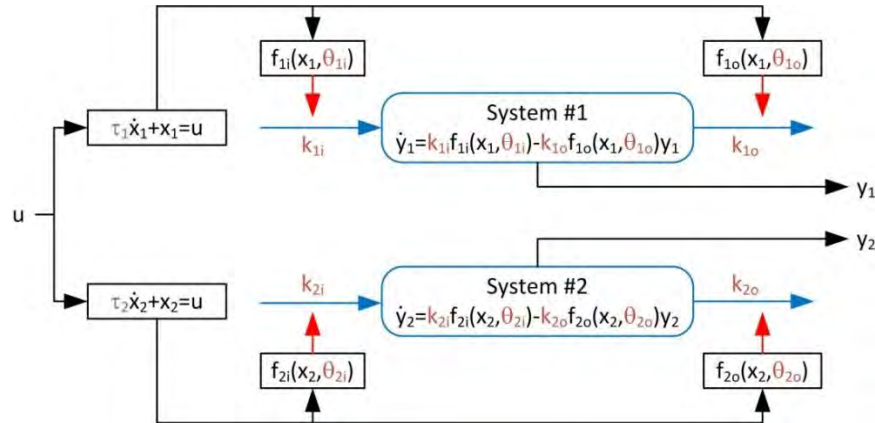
$f_{1i}(x_1, \theta_{1i})$

$f_{1o}(x_1, \theta_{1o})$

$\tau_1\dot{x}_1 + x_1 = u$

$k_{1i}$

System #1

$\dot{y}_1 = k_{1i}f_{1i}(x_1, \theta_{1i}) - k_{1o}f_{1o}(x_1, \theta_{1o})y_1$

$k_{1o}$

$y_1$

u

$y_2$

$\tau_2\dot{x}_2 + x_2 = u$

$k_{2i}$

System #2

$\dot{y}_2 = k_{2i}f_{2i}(x_2, \theta_{2i}) - k_{2o}f_{2o}(x_2, \theta_{2o})y_2$

$k_{2o}$

$f_{2i}(x_2, \theta_{2i})$

$f_{2o}(x_2, \theta_{2o})$